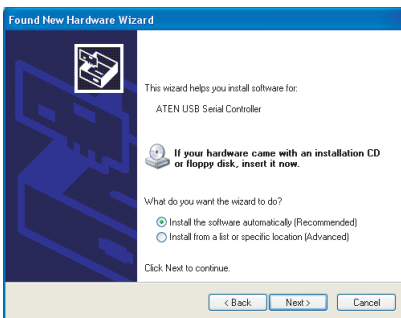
Found New Hardware Wizard

This wizard helps you install software for:

ATEN USB Serial Controller

If your hardware came with an installation CD or floppy disk, insert it now.

What do you want the wizard to do?

Install the software automatically (Recommended)

Install from a list or specific location (Advanced)

Click Next to continue.

< Back Next > Cancel